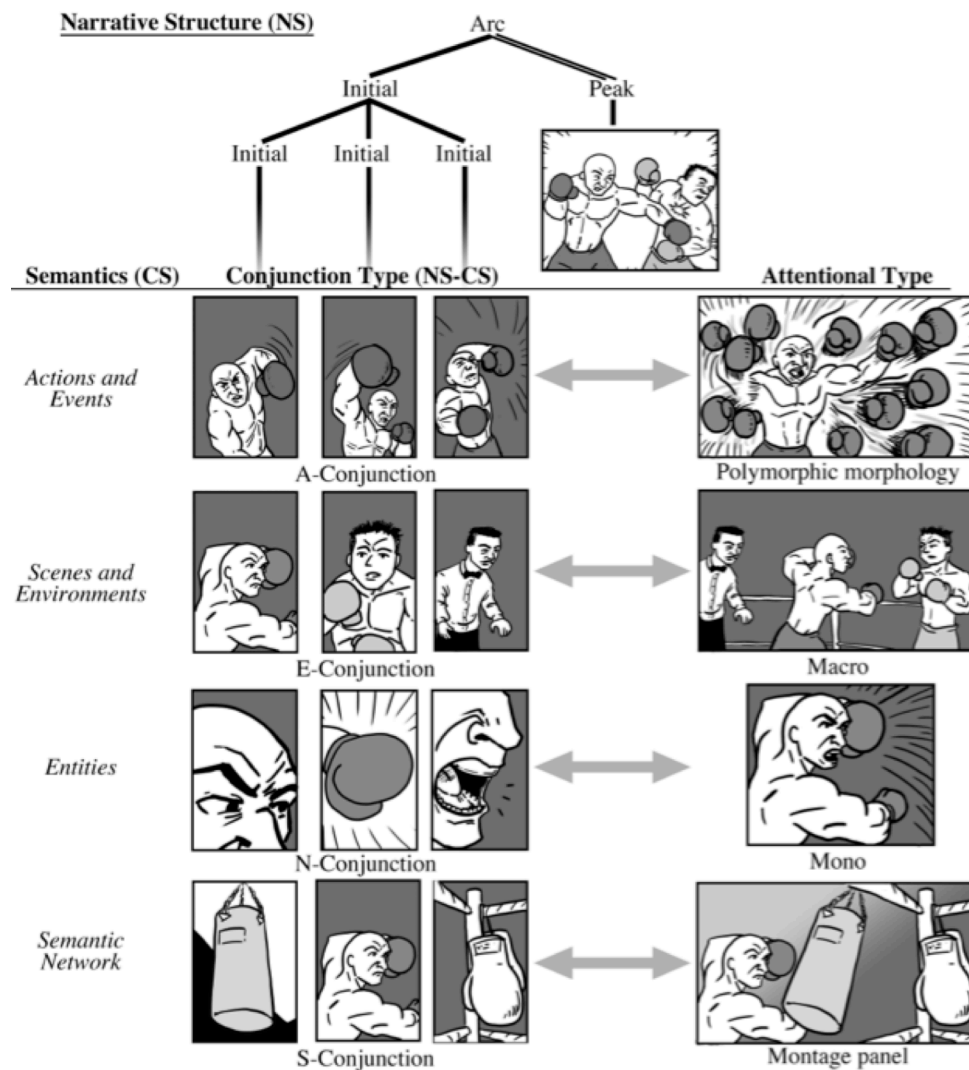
Narrative Structure (NS)

Arc

Initial

Peak

Initial

Initial

Initial

Semantics (CS)

Conjunction Type (NS-CS)

Attentional Type

Actions and Events

A-Conjunction

Polymorphic morphology

Scenes and Environments

E-Conjunction

Macro

Entities

N-Conjunction

Mono

Semantic Network

S-Conjunction

Montage panel